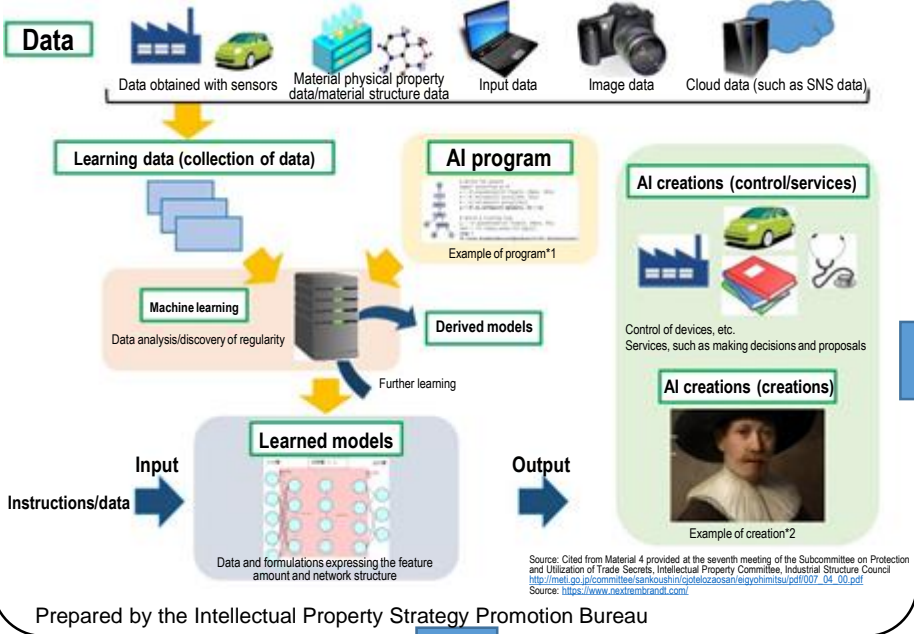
Data

Data obtained with sensors

Material physical property data/material structure data

Input data

Image data

Cloud data (such as SNS data)

Learning data (collection of data)

AI program

Example of program*1

AI creations (control/services)

Machine learning

Data analysis/discovery of regularity

Derived models

Further learning

Control of devices, etc.
Services, such as making decisions and proposals

AI creations (creations)

Learned models

Input

Output

Instructions/data

Data and formulations expressing the feature amount and network structure

Example of creation*2

Source: Cited from Material 4 provided at the seventh meeting of the Subcommittee on Protection and Utilization of Trade Secrets, Intellectual Property Committee, Industrial Structure Council
http://meti.go.jp/committee/sankoushin/cjotelozaosan/eigyohimitsu/pdf/007_04_00.pdf
Source: https://www.nextrembrandt.com/

Prepared by the Intellectual Property Strategy Promotion Bureau